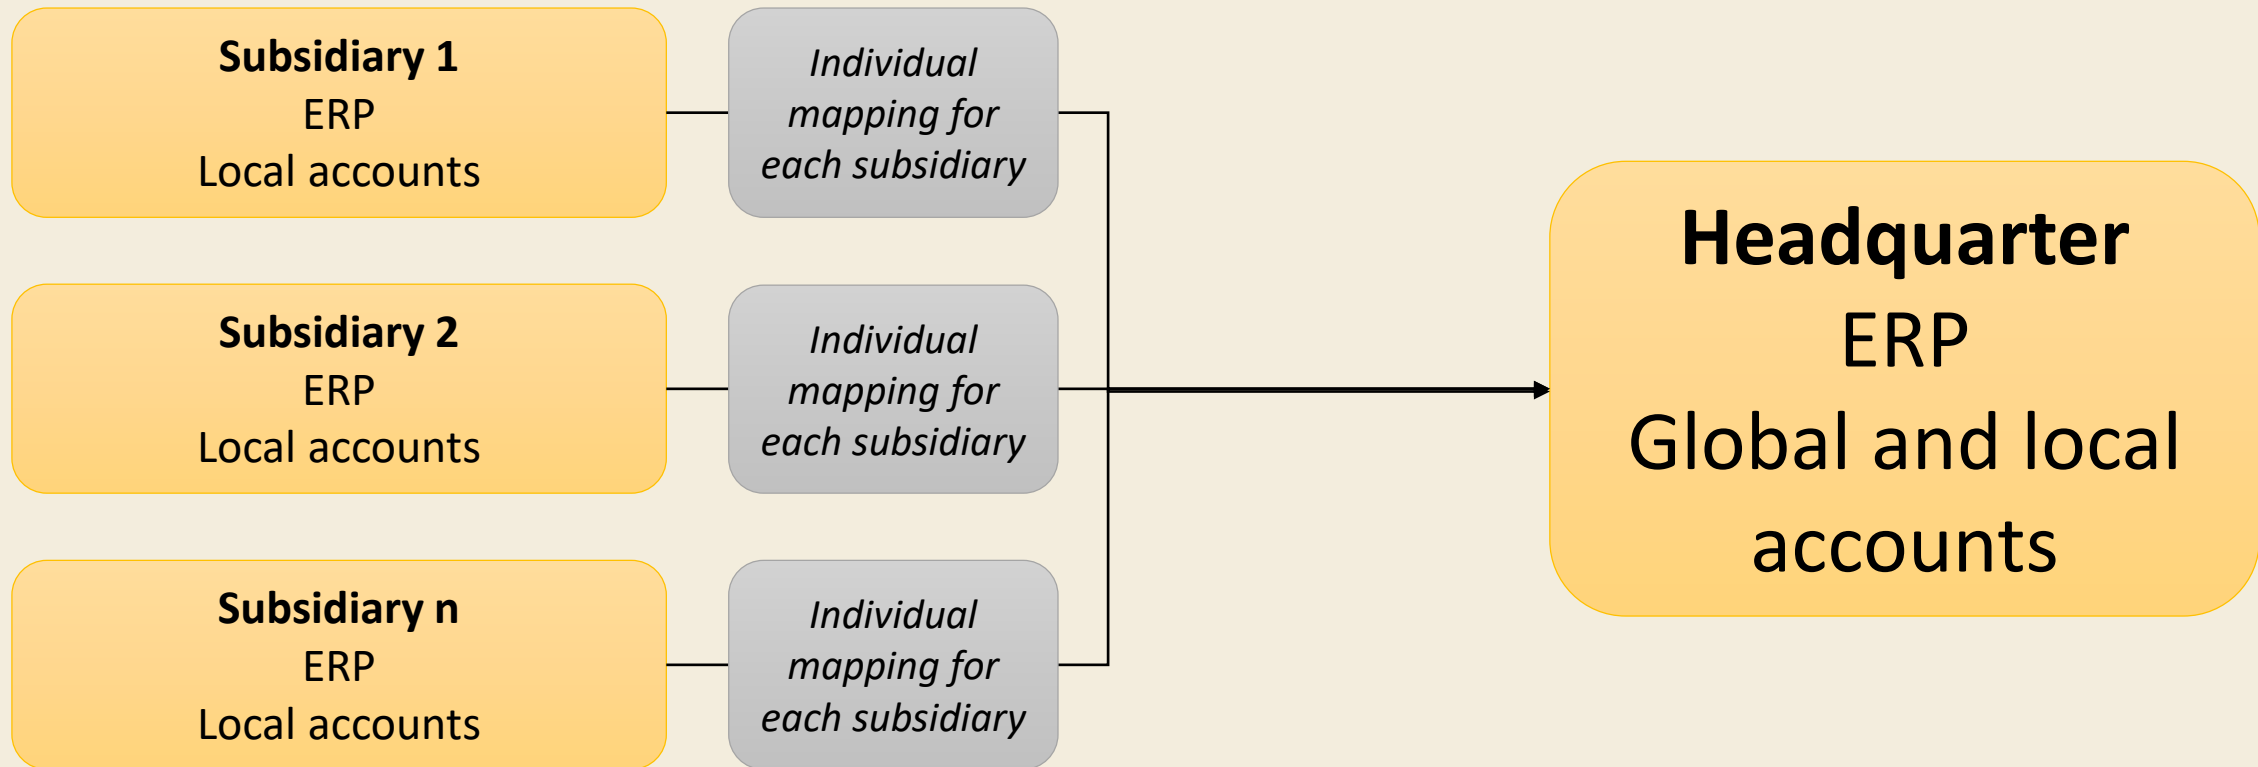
**Subsidiary 1**
ERP
Local accounts

*Individual mapping for each subsidiary*

**Subsidiary 2**
ERP
Local accounts

*Individual mapping for each subsidiary*

**Subsidiary n**
ERP
Local accounts

*Individual mapping for each subsidiary*

**Headquarter**
ERP
Global and local accounts